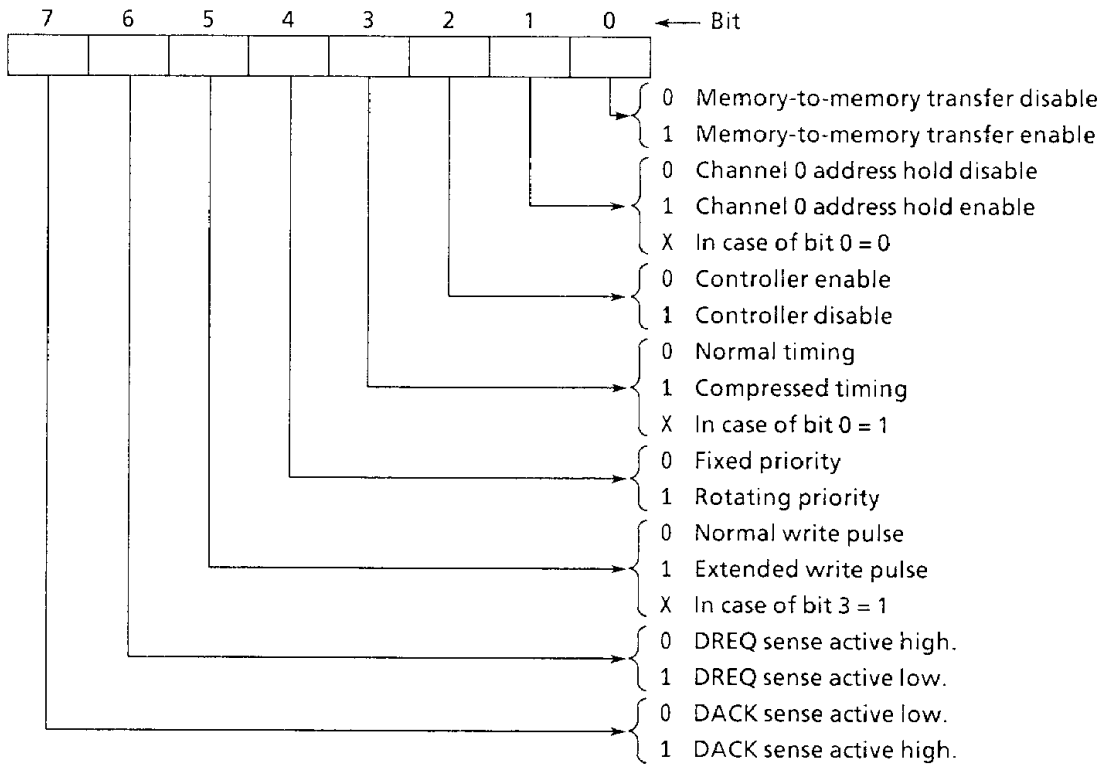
7 6 5 4 3 2 1 0 ← Bit

0 Memory-to-memory transfer disable
1 Memory-to-memory transfer enable

0 Channel 0 address hold disable
1 Channel 0 address hold enable
X In case of bit 0 = 0

0 Controller enable
1 Controller disable

0 Normal timing
1 Compressed timing
X In case of bit 0 = 1

0 Fixed priority
1 Rotating priority

0 Normal write pulse
1 Extended write pulse
X In case of bit 3 = 1

0 DREQ sense active high.
1 DREQ sense active low.

0 DACK sense active low.
1 DACK sense active high.